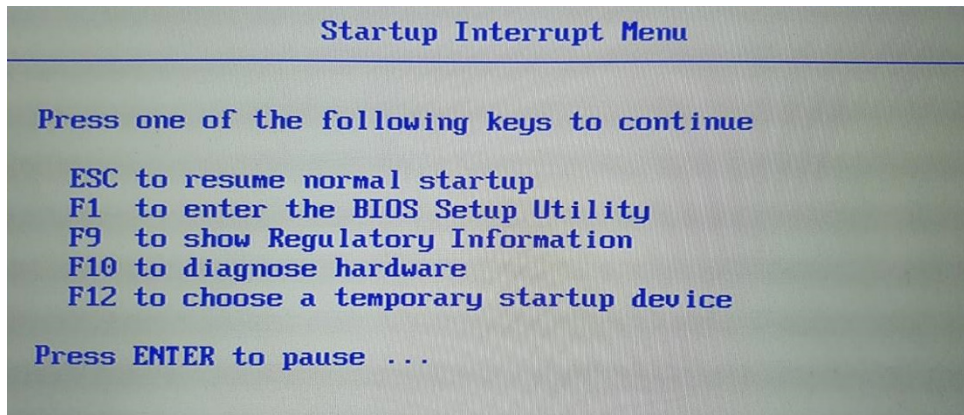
Startup Interrupt Menu

Press one of the following keys to continue

ESC to resume normal startup
F1 to enter the BIOS Setup Utility
F9 to show Regulatory Information
F10 to diagnose hardware
F12 to choose a temporary startup device

Press ENTER to pause ...